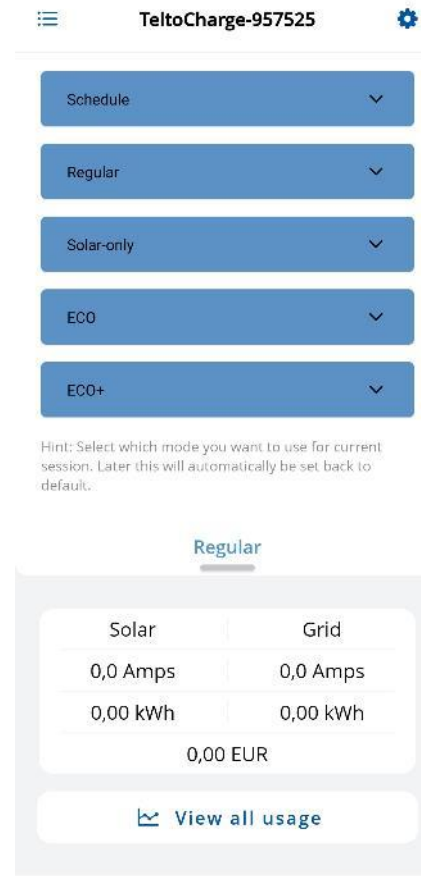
TeltoCharge-957525

Schedule

Regular

Solar-only

ECO

ECO+

Hint: Select which mode you want to use for current session. Later this will automatically be set back to default.

Regular

| Solar | Grid |
|---|---|
| 0,0 Amps | 0,0 Amps |
| 0,00 kWh | 0,00 kWh |

0,00 EUR

View all usage